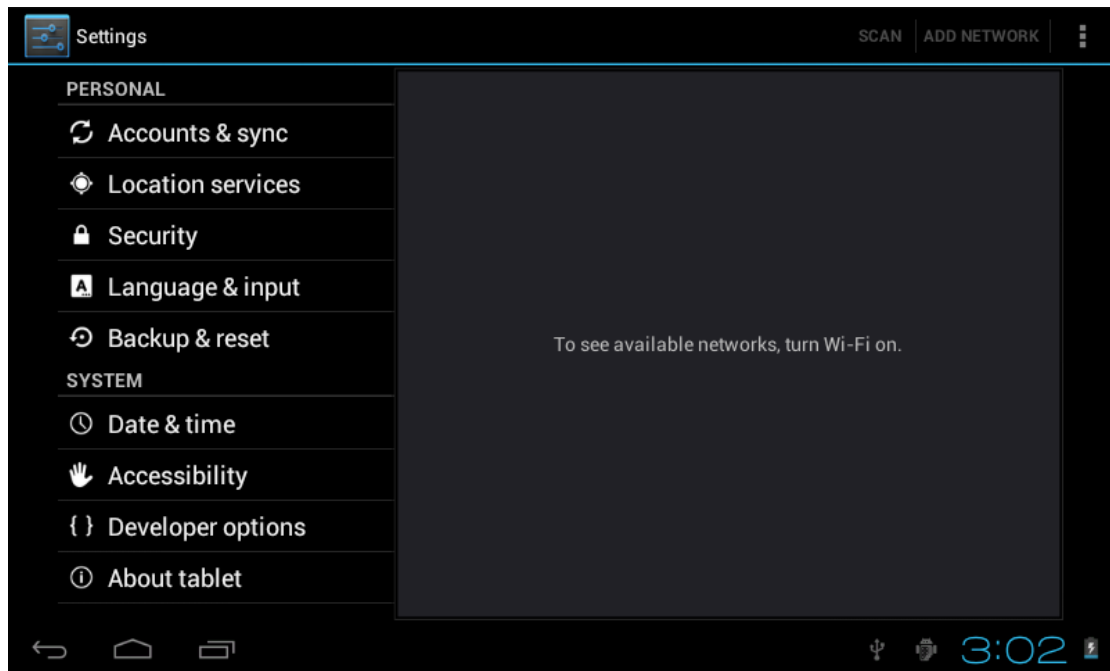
Settings

SCAN ADD NETWORK

PERSONAL

Accounts & sync

Location services

Security

Language & input

Backup & reset

SYSTEM

Date & time

Accessibility

{ } Developer options

About tablet

To see available networks, turn Wi-Fi on.

3:02